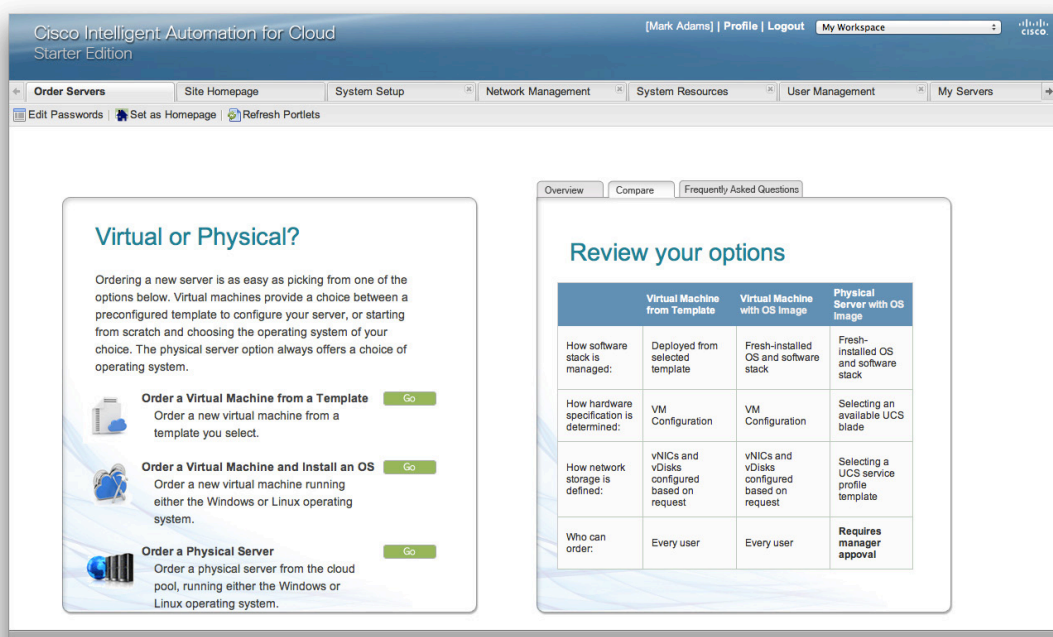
Cisco Intelligent Automation for Cloud
Starter Edition

[Mark Adams] | Profile | Logout My Workspace

cisco

Order Servers | Site Homepage | System Setup | Network Management | System Resources | User Management | My Servers

Edit Passwords | Set as Homepage | Refresh Portlets

Virtual or Physical?

Ordering a new server is as easy as picking from one of the options below. Virtual machines provide a choice between a preconfigured template to configure your server, or starting from scratch and choosing the operating system of your choice. The physical server option always offers a choice of operating system.

Order a Virtual Machine from a Template Go
Order a new virtual machine from a template you select.

Order a Virtual Machine and Install an OS Go
Order a new virtual machine running either the Windows or Linux operating system.

Order a Physical Server Go
Order a physical server from the cloud pool, running either the Windows or Linux operating system.

Overview | Compare | Frequently Asked Questions

Review your options

| | Virtual Machine from Template | Virtual Machine with OS Image | Physical Server with OS Image |
|---|---|---|---|
| How software stack is managed: | Deployed from selected template | Fresh-installed OS and software stack | Fresh-installed OS and software stack |
| How hardware specification is determined: | VM Configuration | VM Configuration | Selecting an available UCS blade |
| How network storage is defined: | vNICs and vDisks configured based on request | vNICs and vDisks configured based on request | Selecting a UCS service profile template |
| Who can order: | Every user | Every user | Requires manager appoval |